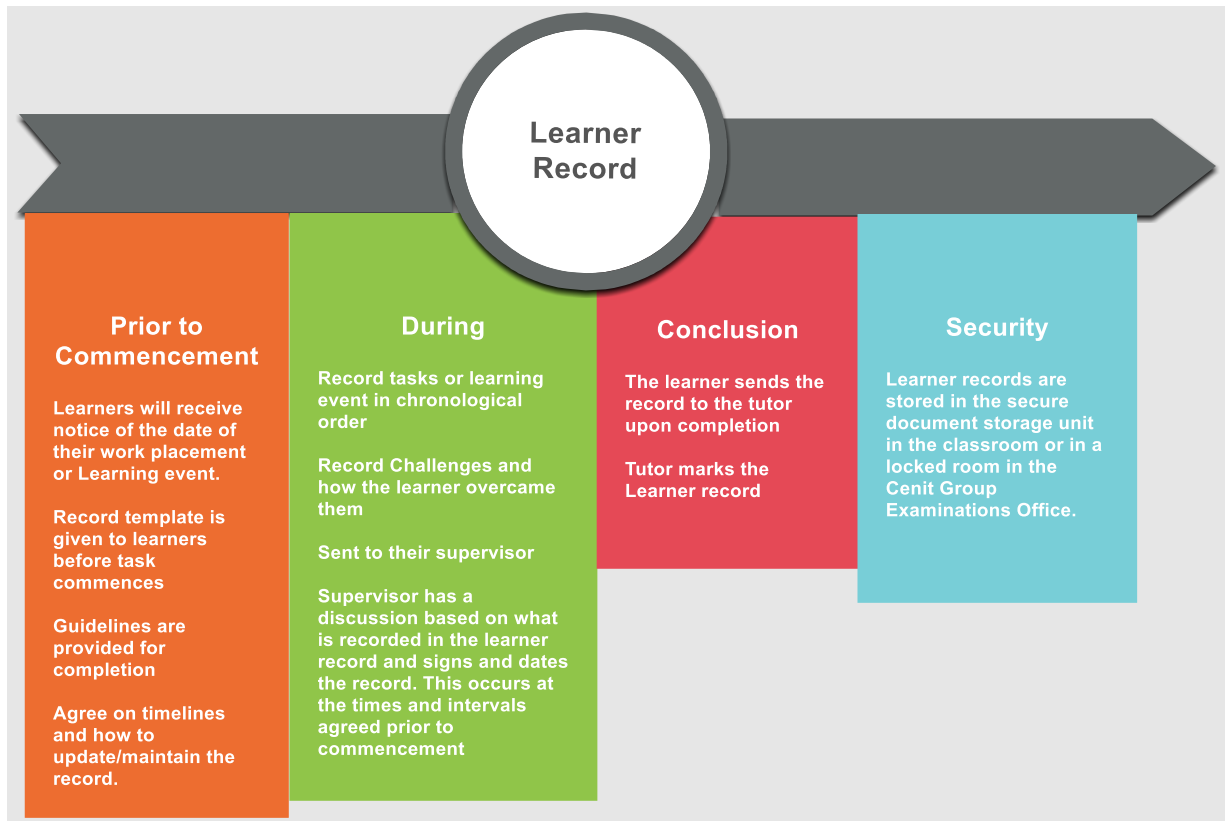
Learner Record

Prior to Commencement

Learners will receive notice of the date of their work placement or Learning event.

Record template is given to learners before task commences

Guidelines are provided for completion

Agree on timelines and how to update/maintain the record.

During

Record tasks or learning event in chronological order

Record Challenges and how the learner overcame them

Sent to their supervisor

Supervisor has a discussion based on what is recorded in the learner record and signs and dates the record. This occurs at the times and intervals agreed prior to commencement

Conclusion

The learner sends the record to the tutor upon completion

Tutor marks the Learner record

Security

Learner records are stored in the secure document storage unit in the classroom or in a locked room in the Cenit Group Examinations Office.